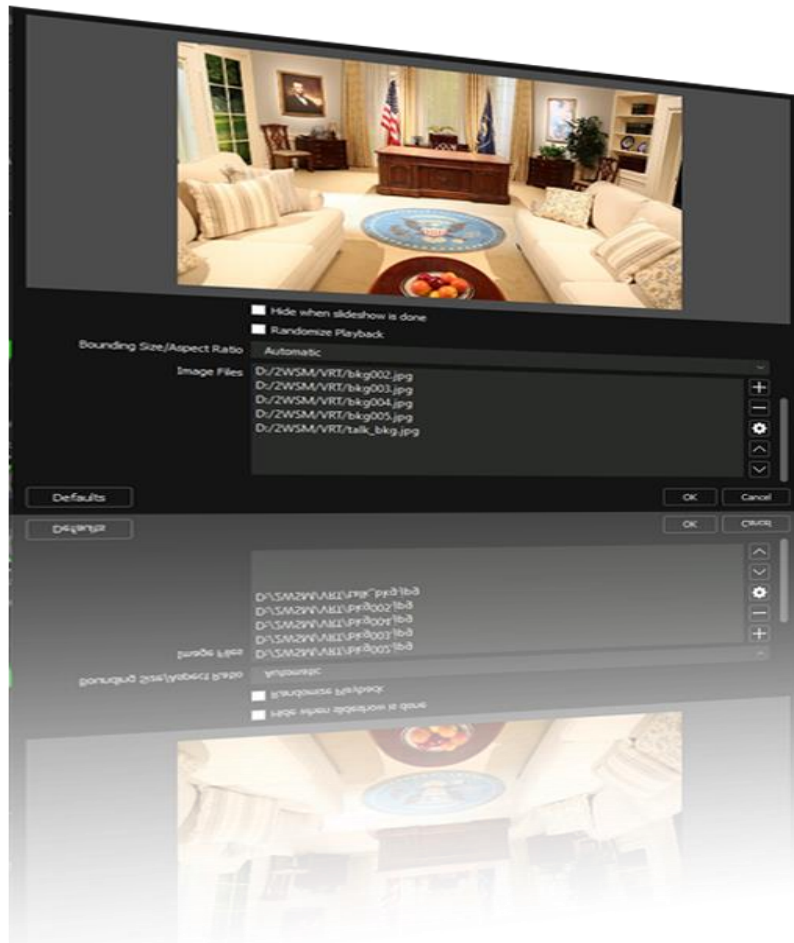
Hide when slideshow is done

Randomize Playback

Bounding Size/Aspect Ratio Automatic

Image Files
D:/2WSM/VRT/bkg002.jpg
D:/2WSM/VRT/bkg003.jpg
D:/2WSM/VRT/bkg004.jpg
D:/2WSM/VRT/bkg005.jpg
D:/2WSM/VRT/talk_bkg.jpg

+
−

Defaults

OK Cancel